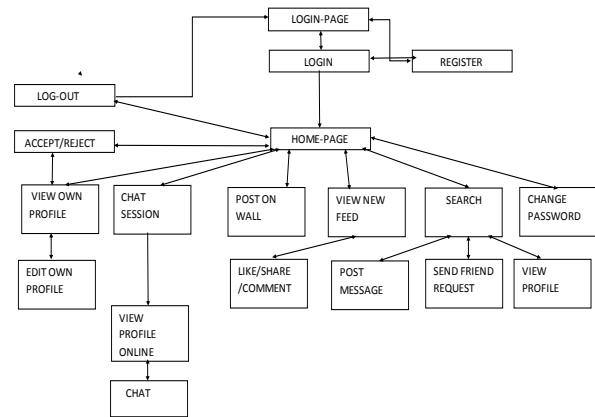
LOGIN-PAGE

LOGIN

REGISTER

LOG-OUT

ACCEPT/REJECT

HOME-PAGE

VIEW OWN PROFILE

CHAT SESSION

POST ON WALL

VIEW NEW FEED

SEARCH

CHANGE PASSWORD

EDIT OWN PROFILE

LIKE/SHARE /COMMENT

POST MESSAGE

SEND FRIEND REQUEST

VIEW PROFILE

VIEW PROFILE ONLINE

CHAT